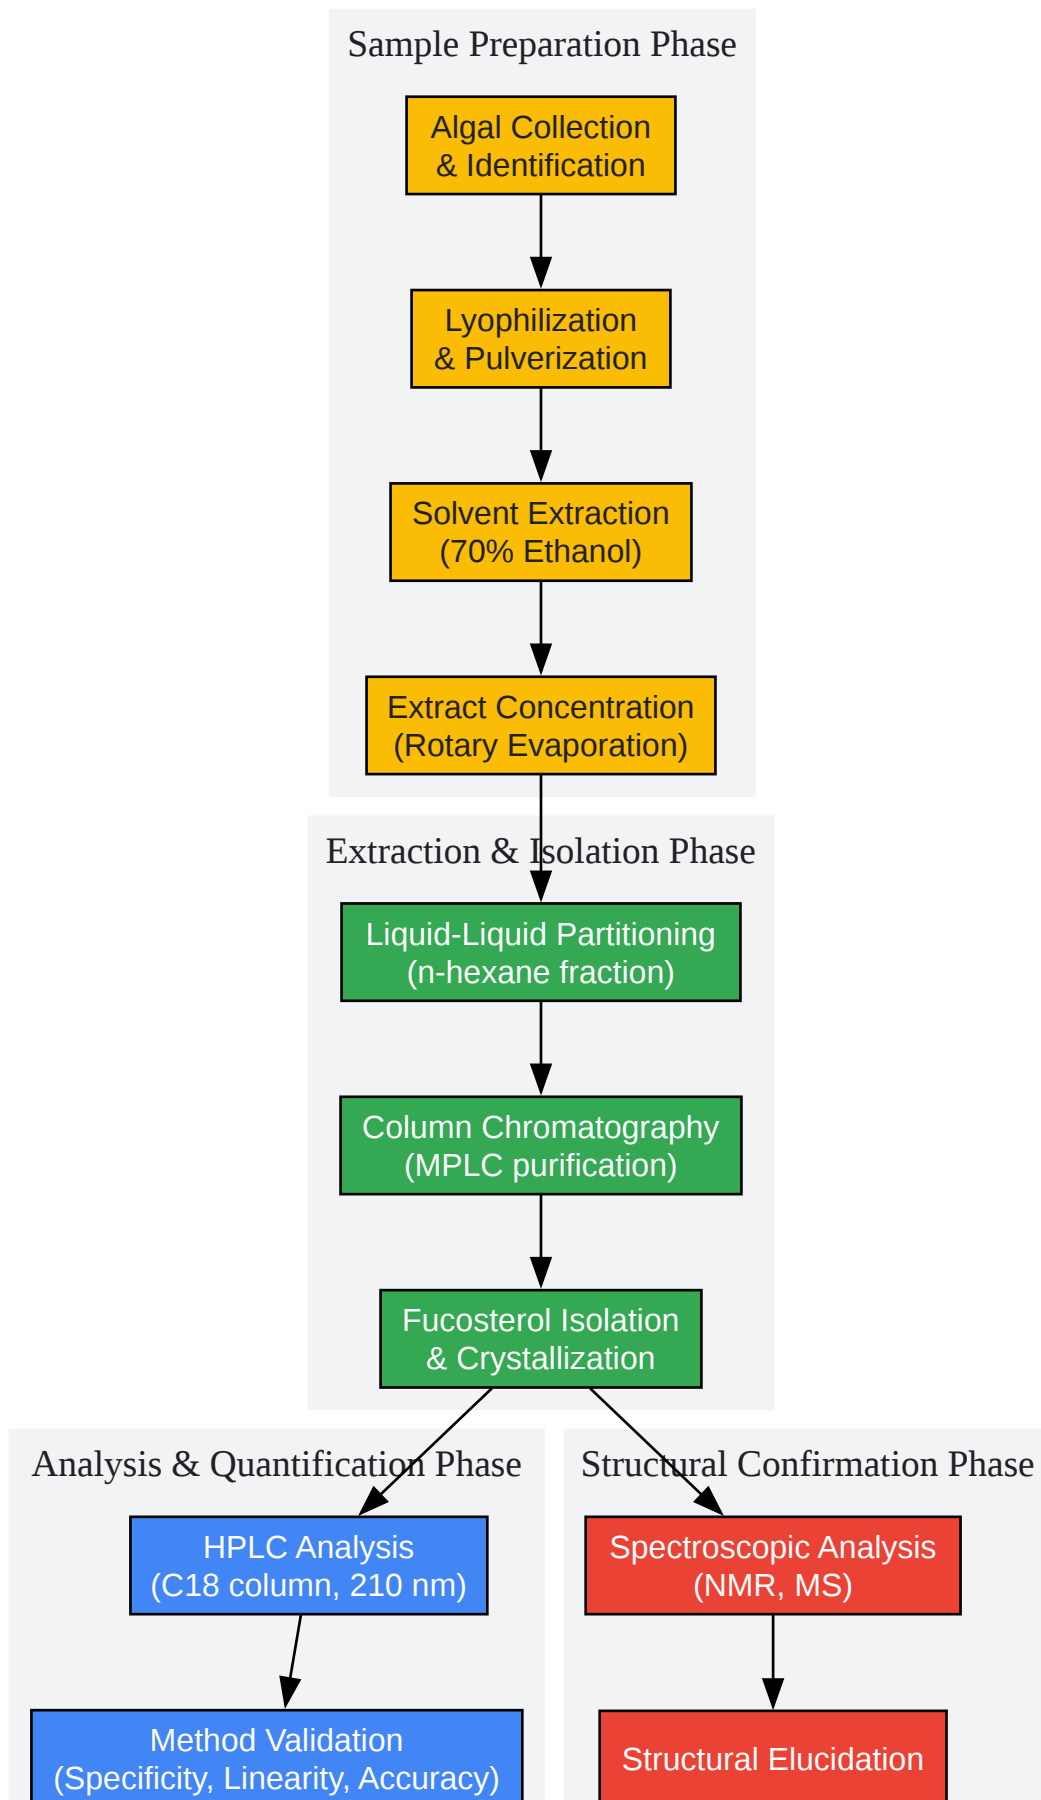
Sample Preparation Phase

Algal Collection & Identification

Lyophilization & Pulverization

Solvent Extraction (70% Ethanol)

Extract Concentration (Rotary Evaporation)

Extraction & Isolation Phase

Liquid-Liquid Partitioning (n-hexane fraction)

Column Chromatography (MPLC purification)

Fucosterol Isolation & Crystallization

Analysis & Quantification Phase

HPLC Analysis (C18 column, 210 nm)

Method Validation (Specificity, Linearity, Accuracy)

Structural Confirmation Phase

Spectroscopic Analysis (NMR, MS)

Structural Elucidation